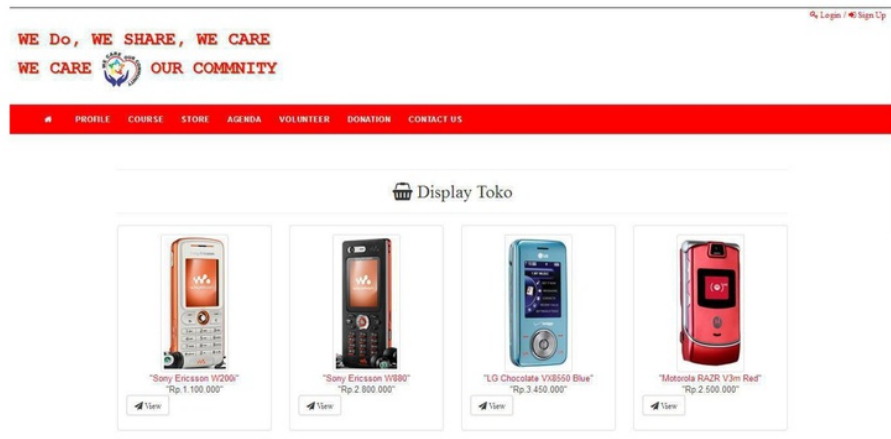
Login / Sign Up

WE Do, WE SHARE, WE CARE
WE CARE OUR COMMNITY

PROFILE COURSE STORE AGENDA VOLUNTEER DONATION CONTACT US

Display Toko

"Sony Ericsson W200i"
"Rp.1.100.000"
View

"Sony Ericsson W880"
"Rp.2.800.000"
View

"LG Chocolate VX8550 Blue"
"Rp.3.450.000"
View

"Motorola RAZR V3m Red"
"Rp.2.500.000"
View